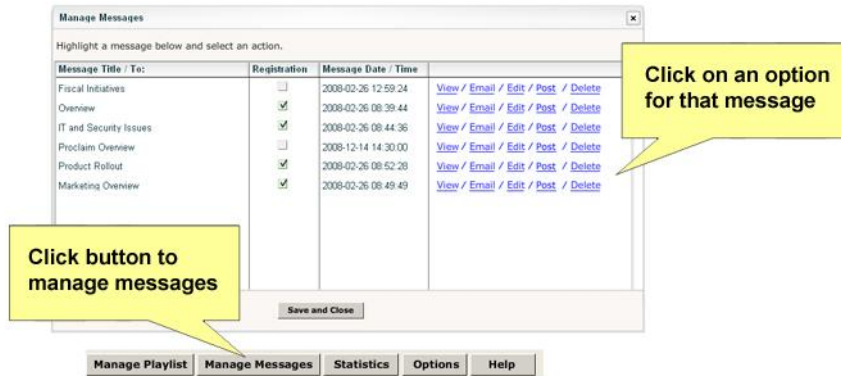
Manage Messages

×

Highlight a message below and select an action.

| Message Title / To: | Registration | Message Date / Time | |
|---|---|---|---|
| Fiscal Initiatives | ☐ | 2008-02-26 12:59:24 | View / Email / Edit / Post / Delete |
| Overview | ☑ | 2008-02-26 08:39:44 | View / Email / Edit / Post / Delete |
| IT and Security Issues | ☑ | 2008-02-26 08:44:36 | View / Email / Edit / Post / Delete |
| Proclaim Overview | ☐ | 2008-12-14 14:30:00 | View / Email / Edit / Post / Delete |
| Product Rollout | ☑ | 2008-02-26 08:52:28 | View / Email / Edit / Post / Delete |
| Marketing Overview | ☑ | 2008-02-26 08:49:49 | View / Email / Edit / Post / Delete |

Click on an option for that message

Click button to manage messages

Save and Close

Manage Playlist | Manage Messages | Statistics | Options | Help